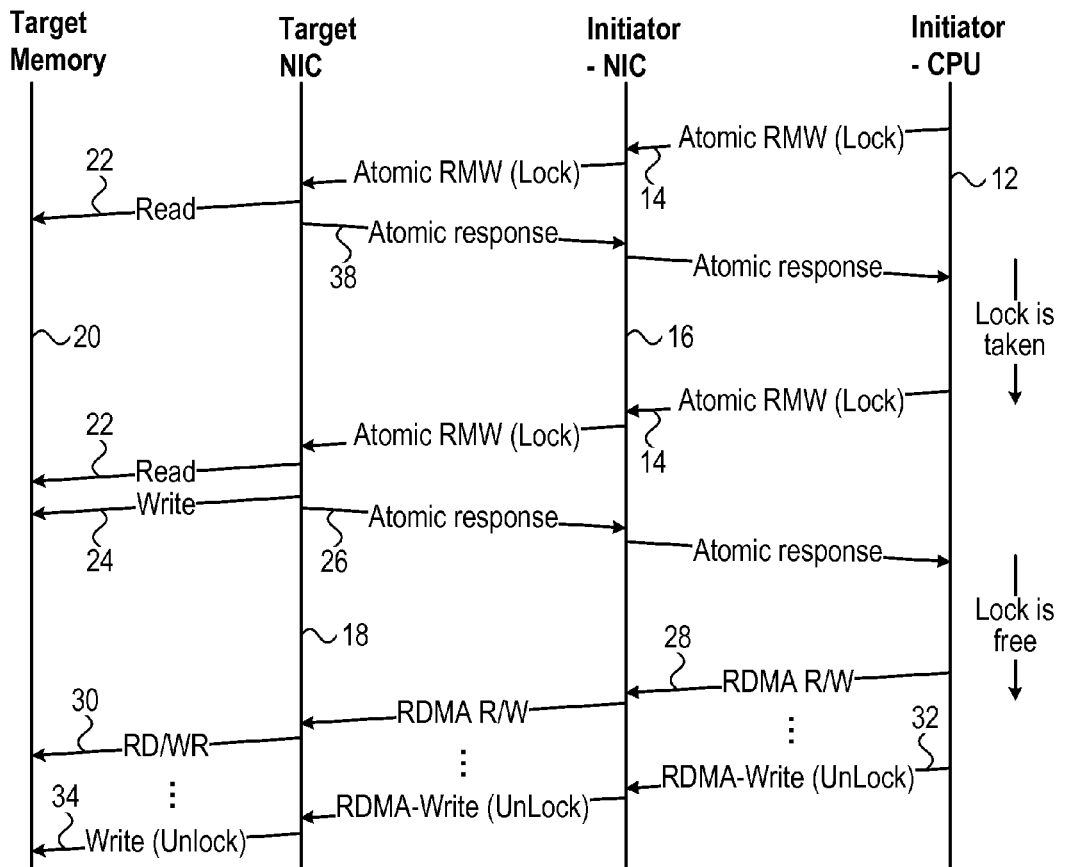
Target Memory

Target NIC

Initiator - NIC

Initiator - CPU

Atomic RMW (Lock)

Atomic RMW (Lock)

14

12

22

Read

Atomic response

38

Atomic response

Lock is taken

20

16

Atomic RMW (Lock)

Atomic RMW (Lock)

14

22

Read

Write

24

Atomic response

26

Atomic response

Lock is free

18

28

RDMA R/W

RDMA R/W

30

RD/WR

⋮

32

⋮

RDMA-Write (UnLock)

34

⋮

RDMA-Write (UnLock)

Write (Unlock)